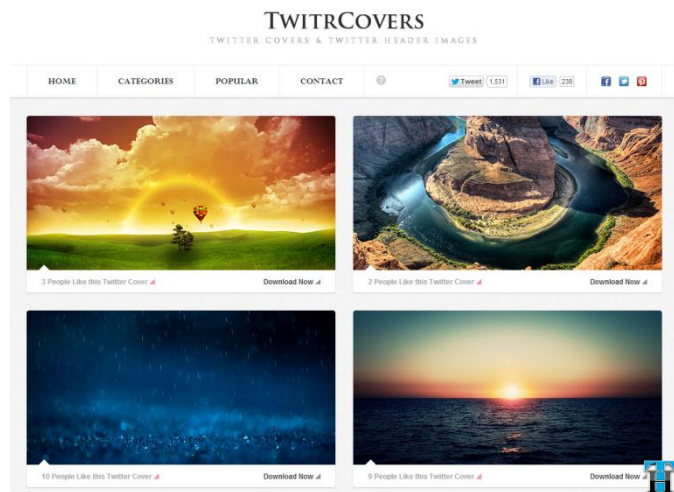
TwitrCovers
TWITTER COVERS & TWITTER HEADER IMAGES

HOME CATEGORIES POPULAR CONTACT

Tweet 1,531 Like 238

3 People Like this Twitter Cover Download Now

2 People Like this Twitter Cover Download Now

10 People Like this Twitter Cover Download Now

9 People Like this Twitter Cover Download Now